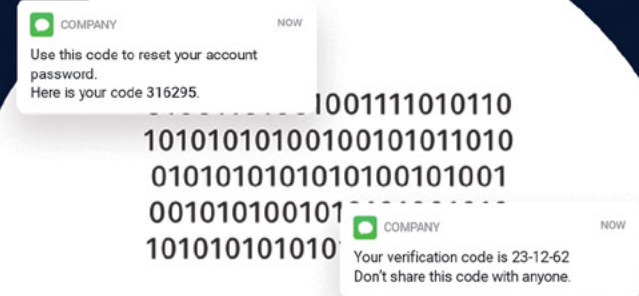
COMPANY
NOW
Use this code to reset your account password.
Here is your code 316295.

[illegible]1001111010110
10101010100100101011010
01010101010101100101001
001010100101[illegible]
1010101010101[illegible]

COMPANY
NOW
Your verification code is 23-12-62
Don't share this code with anyone.